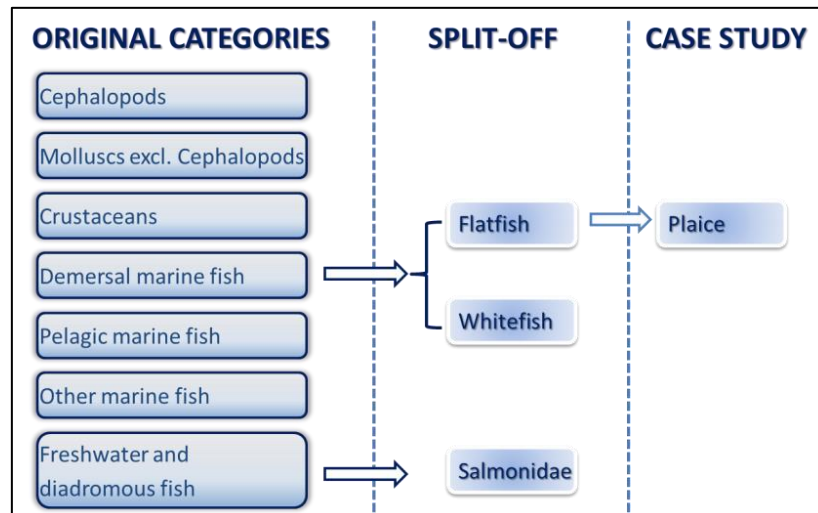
ORIGINAL CATEGORIES

Cephalopods

Molluscs excl. Cephalopods

Crustaceans

Demersal marine fish

Pelagic marine fish

Other marine fish

Freshwater and diadromous fish

SPLIT-OFF

Flatfish

Whitefish

Salmonidae

CASE STUDY

Plaice